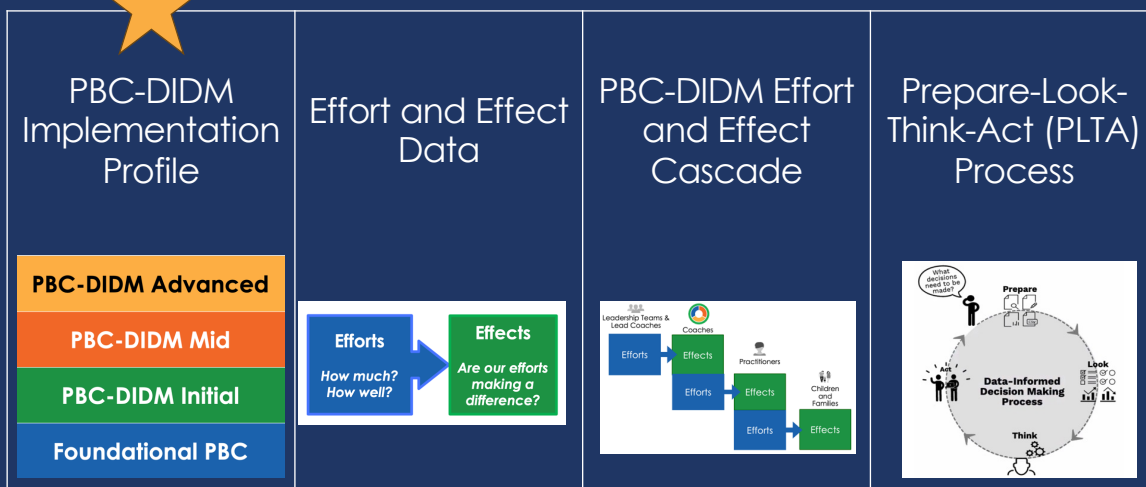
PBC-DIDM Implementation Profile

PBC-DIDM Advanced

PBC-DIDM Mid

PBC-DIDM Initial

Foundational PBC

Effort and Effect Data

Efforts

How much? How well?

Effects

Are our efforts making a difference?

PBC-DIDM Effort and Effect Cascade

Leadership Teams & Lead Coaches

Efforts

Coaches

Effects

Efforts

Practitioners

Effects

Efforts

Children and Families

Effects

Prepare-Look-Think-Act (PLTA) Process

What decisions need to be made?

Prepare

Look

Act

Data-Informed Decision Making Process

Think